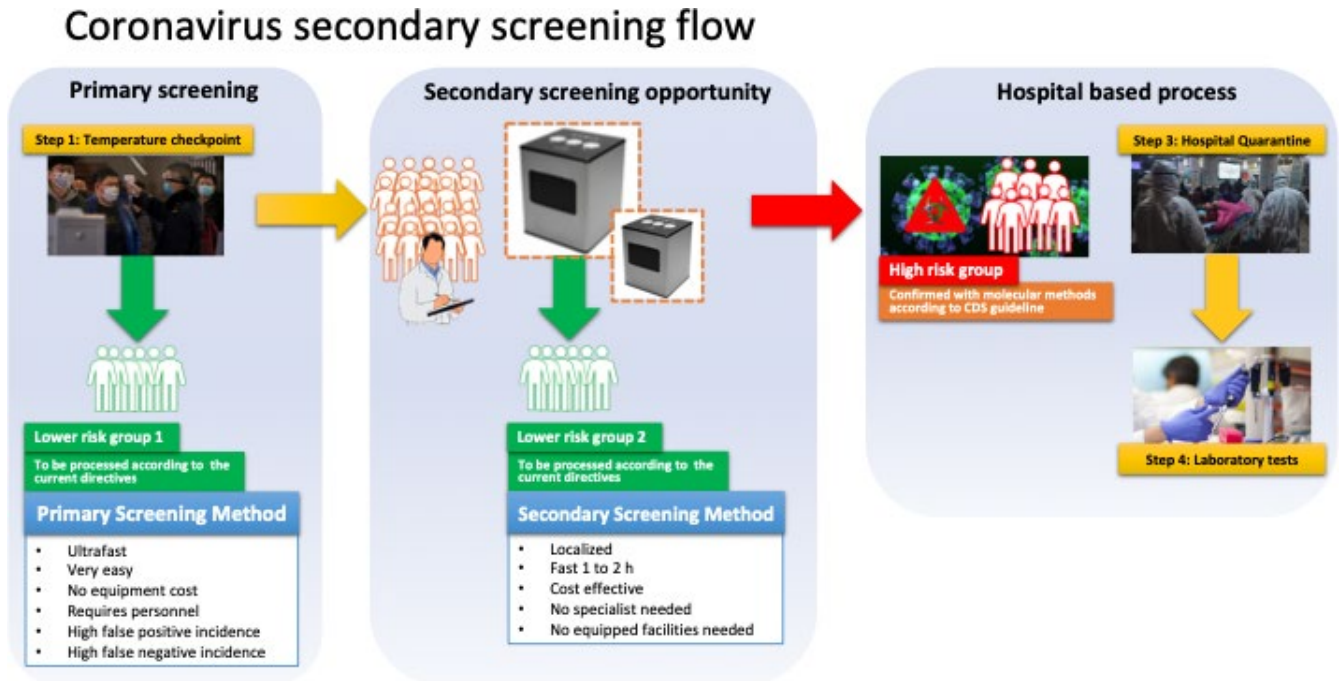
Coronavirus secondary screening flow

Primary screening

Step 1: Temperature checkpoint

Lower risk group 1

To be processed according to the current directives

Primary Screening Method

- Ultrafast
- Very easy
- No equipment cost
- Requires personnel
- High false positive incidence
- High false negative incidence

Secondary screening opportunity

Lower risk group 2

To be processed according to the current directives

Secondary Screening Method

- Localized
- Fast 1 to 2 h
- Cost effective
- No specialist needed
- No equipped facilities needed

Hospital based process

High risk group

Confirmed with molecular methods according to CDS guideline

Step 3: Hospital Quarantine

Step 4: Laboratory tests